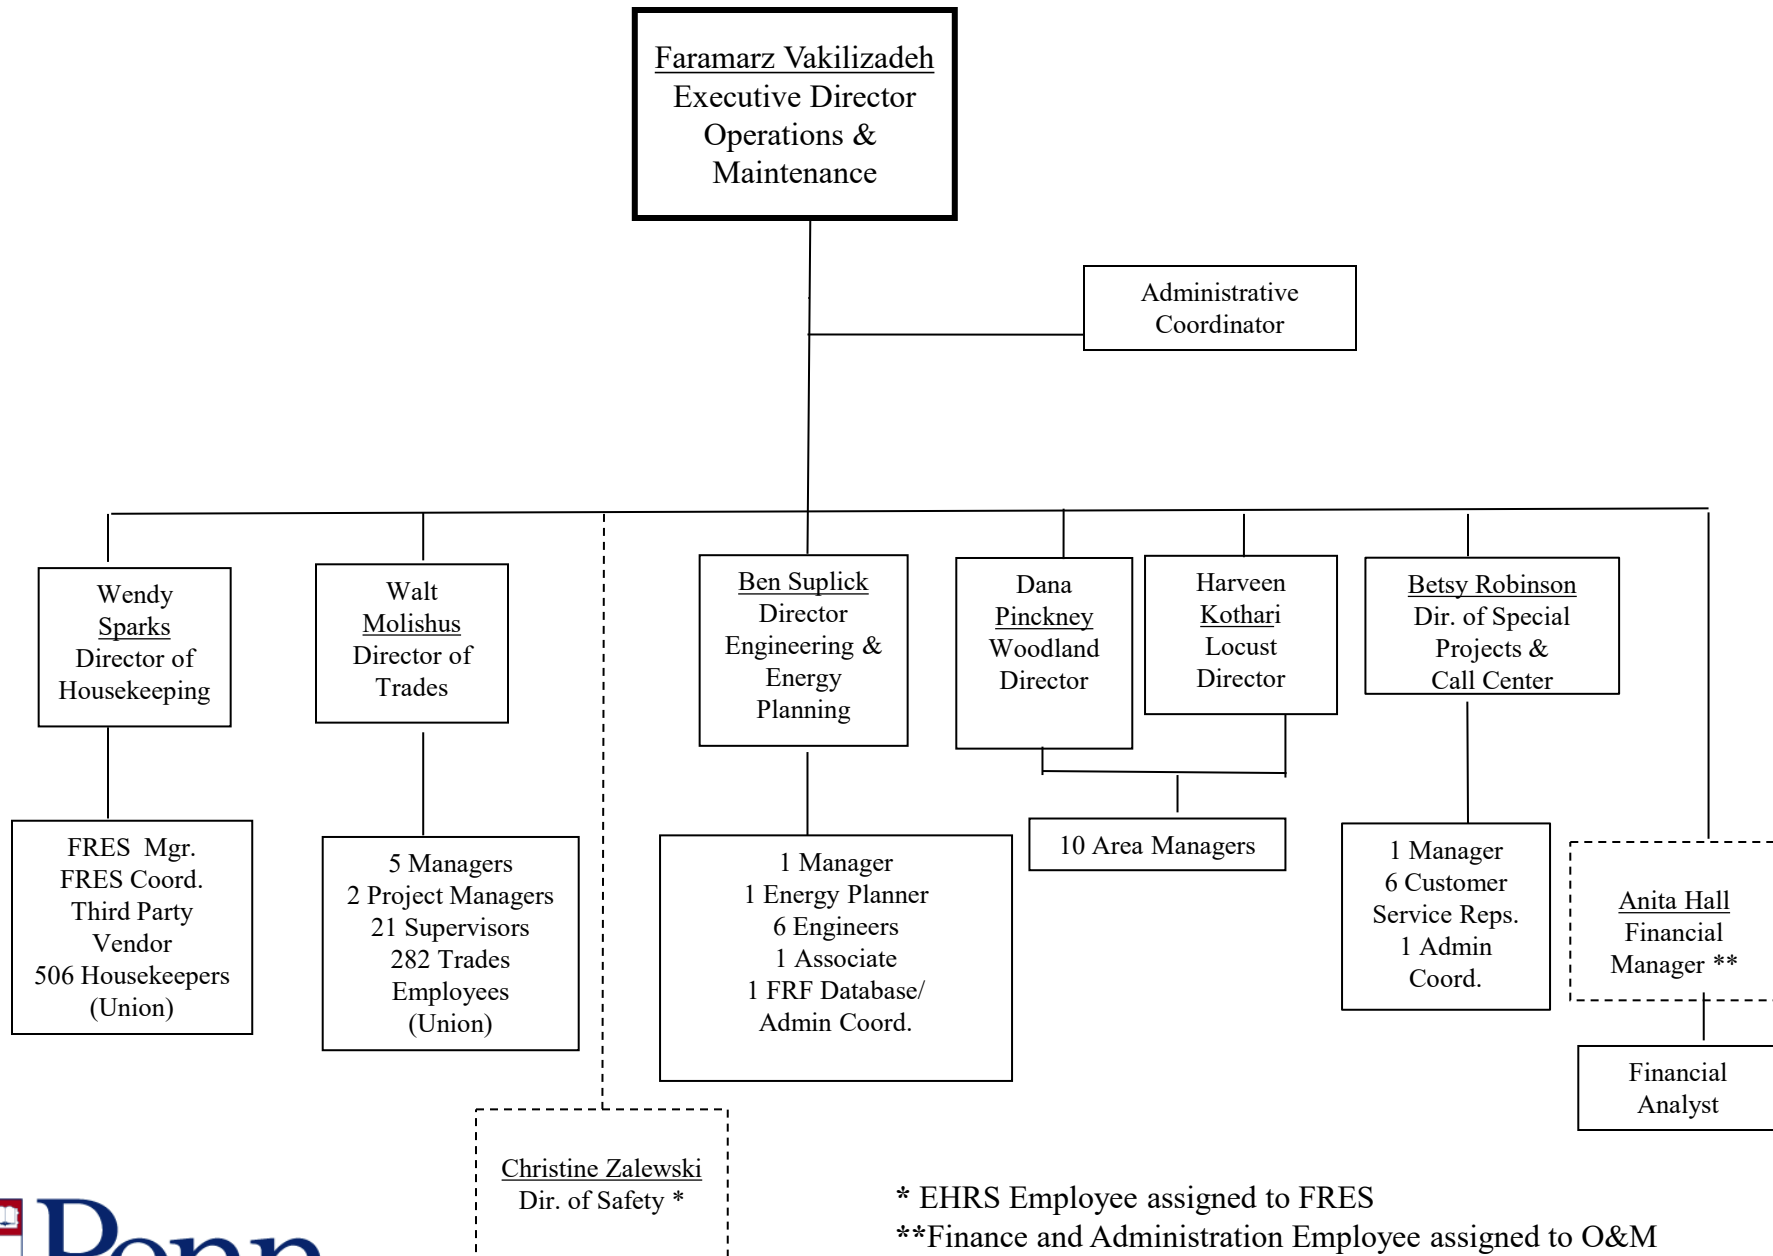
Faramarz Vakilizadeh
Executive Director
Operations &
Maintenance

Administrative
Coordinator

Wendy
Sparks
Director of
Housekeeping

Walt
Molishus
Director of
Trades

Ben Suplick
Director
Engineering &
Energy
Planning

Dana
Pinckney
Woodland
Director

Harveen
Kothari
Locust
Director

Betsy Robinson
Dir. of Special
Projects &
Call Center

FRES Mgr.
FRES Coord.
Third Party
Vendor
506 Housekeepers
(Union)

5 Managers
2 Project Managers
21 Supervisors
282 Trades
Employees
(Union)

1 Manager
1 Energy Planner
6 Engineers
1 Associate
1 FRF Database/
Admin Coord.

10 Area Managers

1 Manager
6 Customer
Service Reps.
1 Admin
Coord.

Anita Hall
Financial
Manager **

Financial
Analyst

Christine Zalewski
Dir. of Safety *

* EHRS Employee assigned to FRES
**Finance and Administration Employee assigned to O&M

Penn